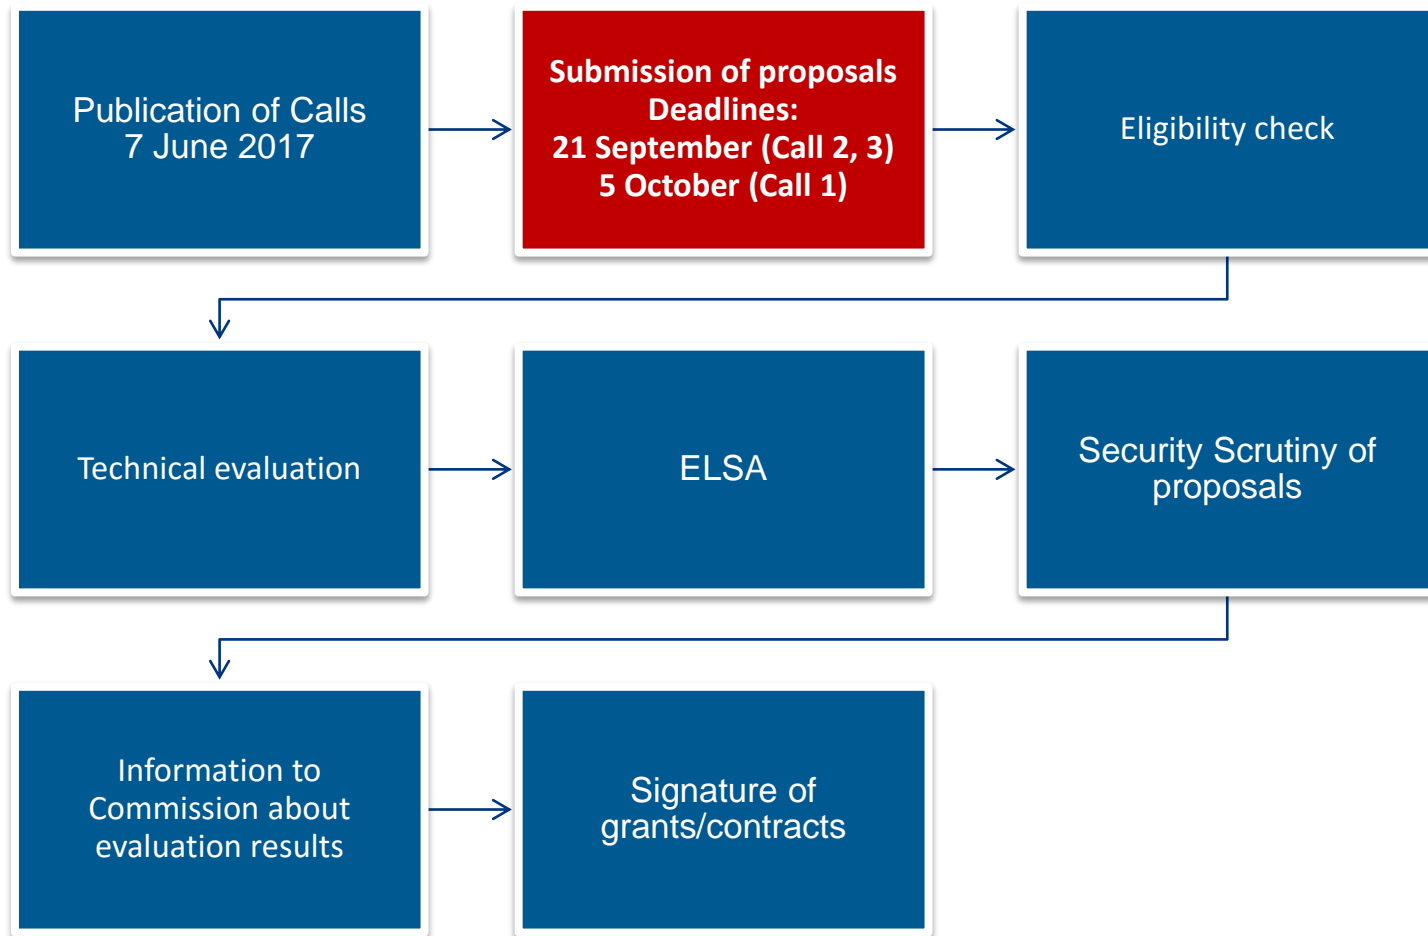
Publication of Calls
7 June 2017

Submission of proposals
Deadlines:
21 September (Call 2, 3)
5 October (Call 1)

Eligibility check

Technical evaluation

ELSA

Security Scrutiny of proposals

Information to Commission about evaluation results

Signature of grants/contracts